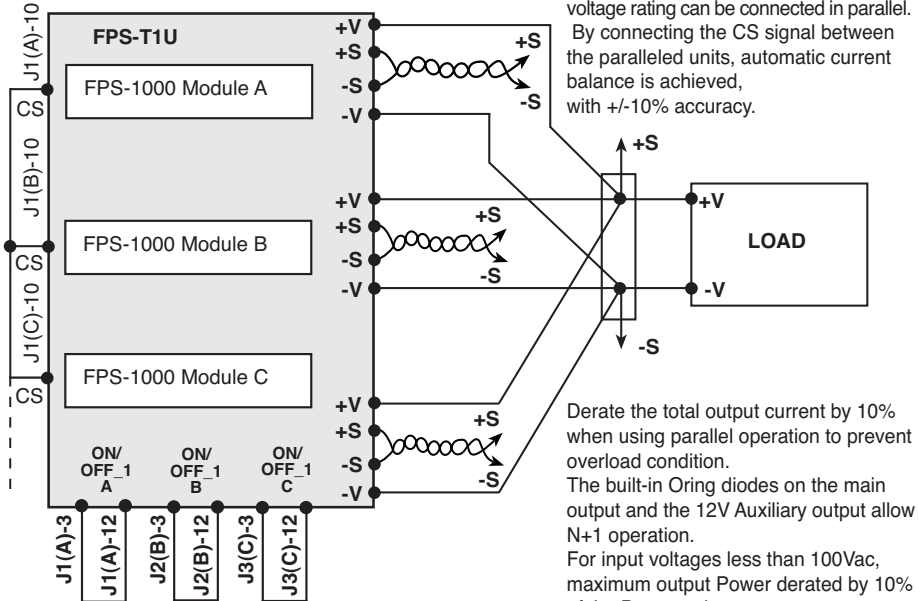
voltage rating can be connected in parallel. By connecting the CS signal between the paralleled units, automatic current balance is achieved, with +/-10% accuracy.

J1(A)-10
FPS-T1U
FPS-1000 Module A
CS
J1(B)-10
FPS-1000 Module B
CS
J1(C)-10
FPS-1000 Module C
CS

+V
+S
-S
-V
+S
-S
+V
+S
-S
-V
+S
-S
+V
+S
-S
-V
+S
-S

+S
-S
+V
-V
LOAD

ON/
OFF_1
A
ON/
OFF_1
B
ON/
OFF_1
C

J1(A)-3
J1(A)-12
J2(B)-3
J2(B)-12
J3(C)-3
J3(C)-12

Derate the total output current by 10% when using parallel operation to prevent overload condition.
The built-in Oring diodes on the main output and the 12V Auxiliary output allow N+1 operation.
For input voltages less than 100Vac, maximum output Power derated by 10% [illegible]